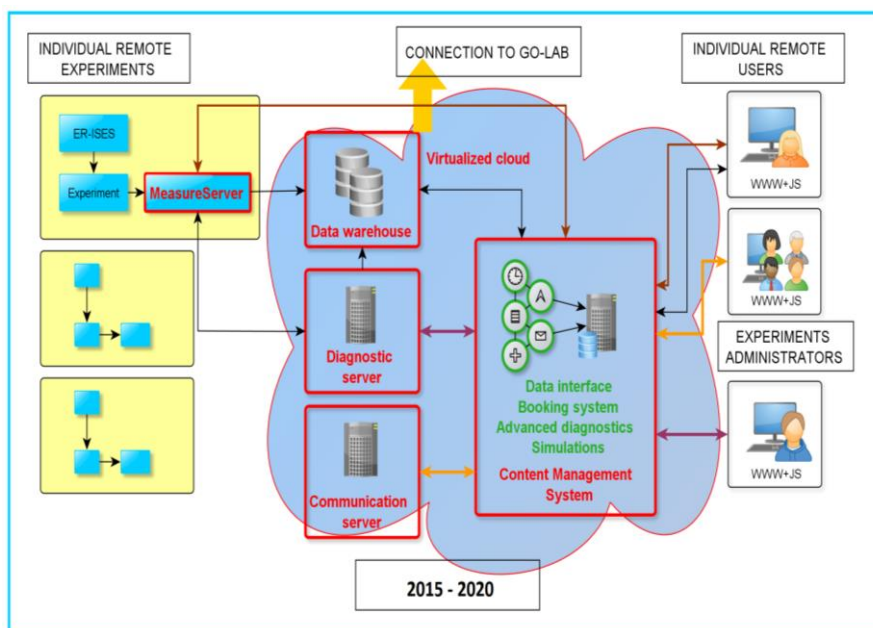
INDIVIDUAL REMOTE EXPERIMENTS

CONNECTION TO GO-LAB

INDIVIDUAL REMOTE USERS

ER-ISES

Experiment

MeasureServer

Virtualized cloud

Data warehouse

WWW+JS

WWW+JS

Diagnostic server

EXPERIMENTS ADMINISTRATORS

Data interface
Booking system
Advanced diagnostics
Simulations

Content Management System

WWW+JS

Communication server

2015 - 2020